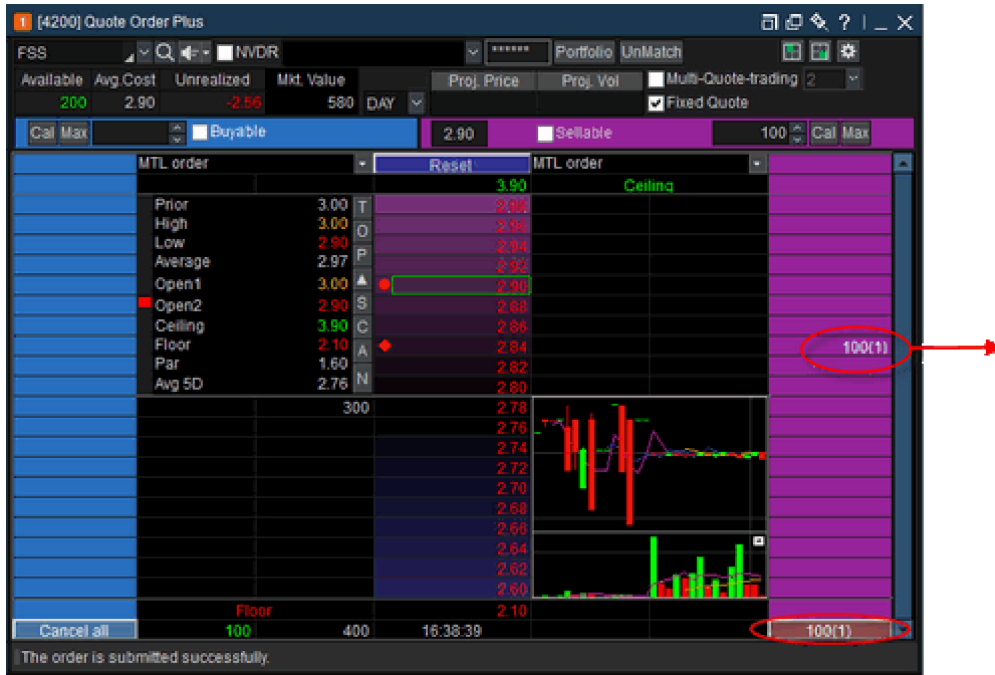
1 [4200] Quote Order Plus

FSS NVDR ****** Portfolio UnMatch

Available Avg.Cost Unrealized Mkt. Value
200 2.90 -2.56 580 DAY

Proj. Price Proj. Vol Multi-Quote-trading 2
Fixed Quote

Cal Max Buyable

2.90 Sellable 100 Cal Max

MTL order Reset MTL order

3.90 Ceiling

| | | |
|---|---|---|
| Prior | 3.00 | T |
| High | 3.00 | O |
| Low | 2.90 | P |
| Average | 2.97 | ▲ |
| Open1 | 3.00 | S |
| Open2 | 2.90 | C |
| Ceiling | 3.90 | A |
| Floor | 2.10 | N |
| Par | 1.60 | |
| Avg 5D | 2.76 | |

2.98
2.96
2.94
2.92
2.90
2.88
2.86
2.84
2.82
2.80

100(1)

300 2.78
2.76
2.74
2.72
2.70
2.68
2.66
2.64
2.62
2.60

Floor 2.10

Cancel all 100 400 16:38:39 100(1)

The order is submitted successfully.